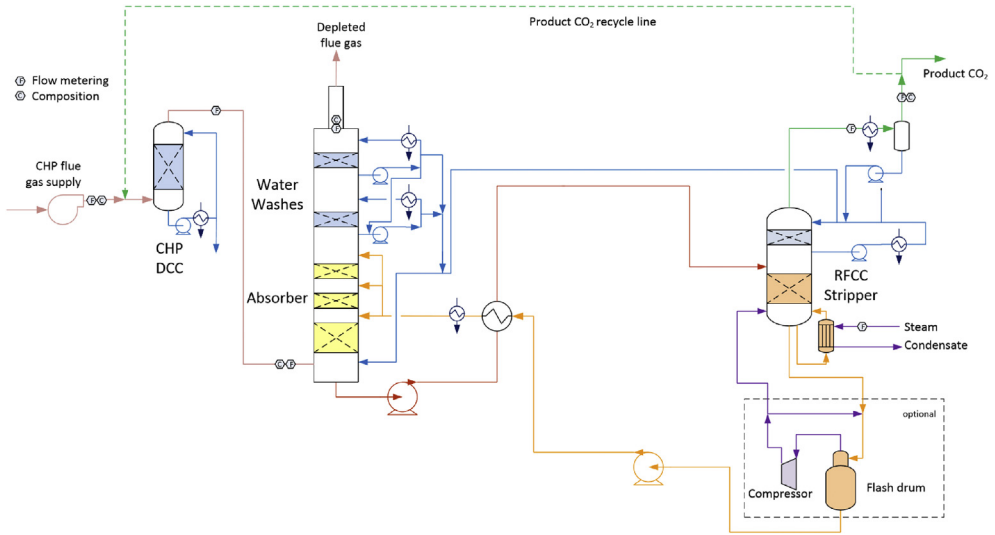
Product $CO_2$ recycle line

Depleted flue gas

Ⓕ Flow metering
Ⓒ Composition

Product $CO_2$

CHP flue gas supply

CHP DCC

Water Washes

Absorber

RFCC Stripper

Steam

Condensate

optional

Compressor

Flash drum